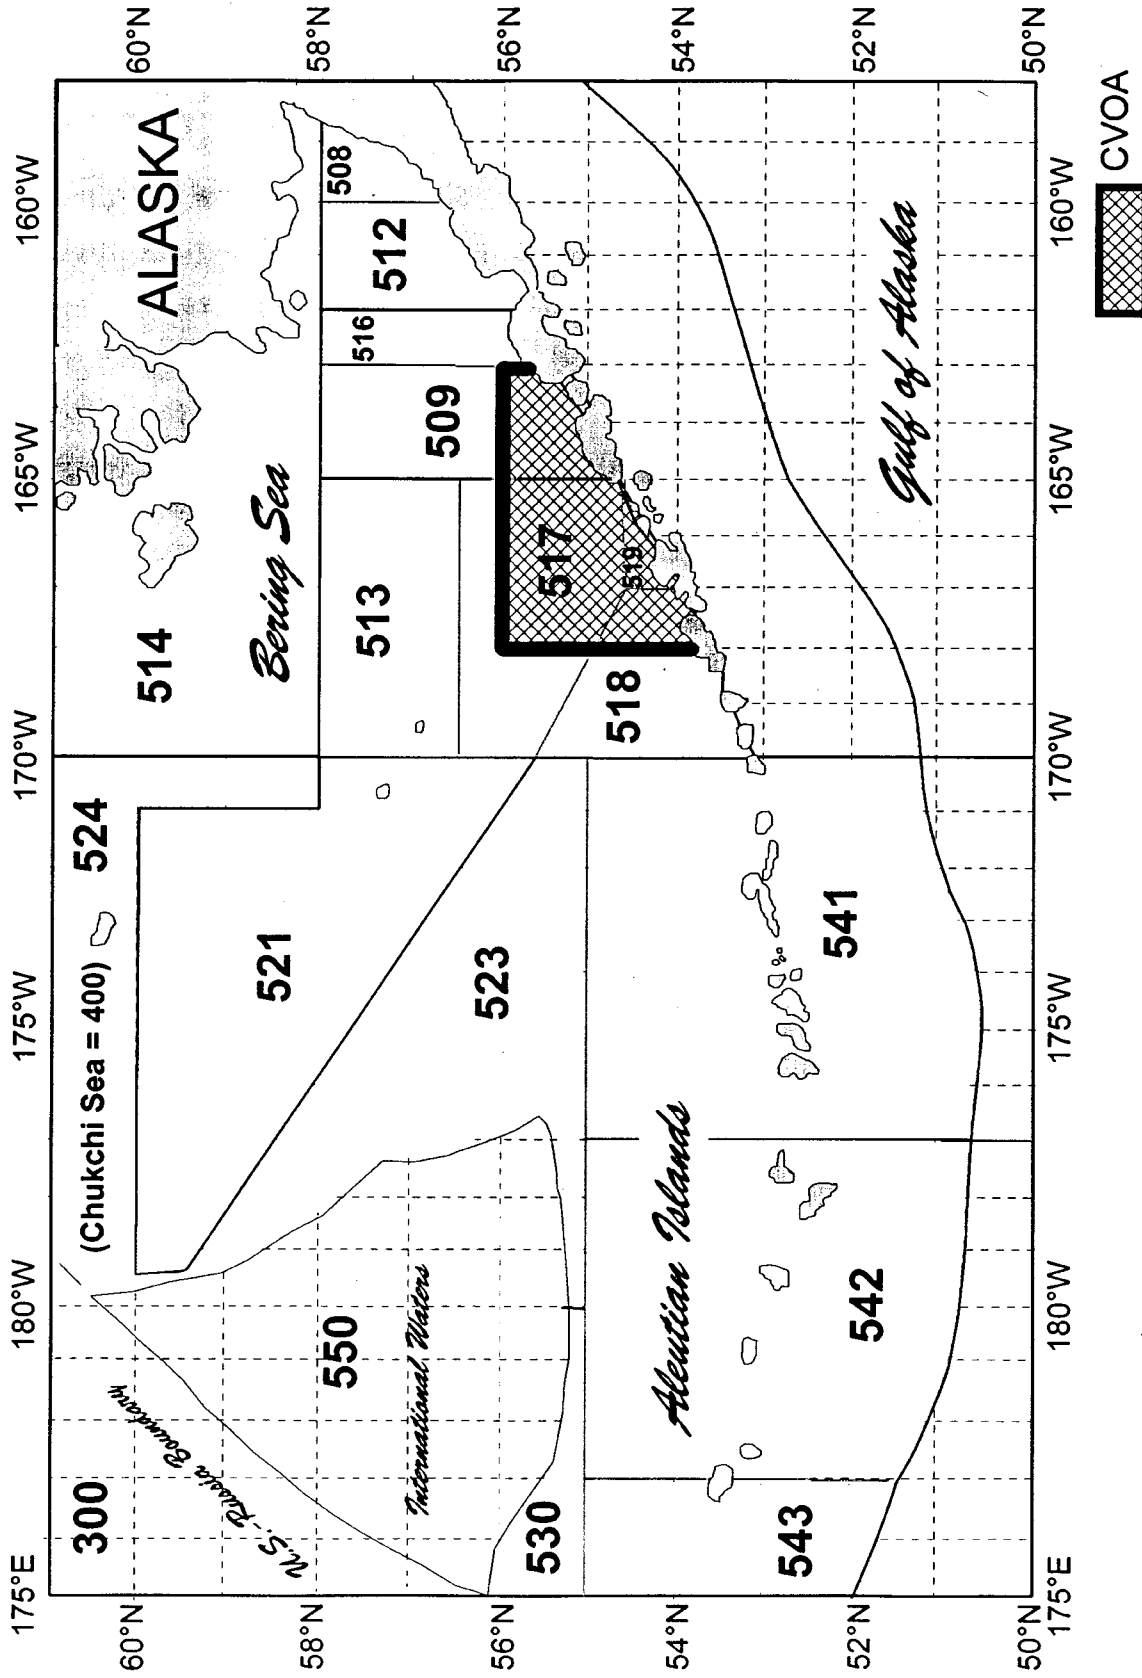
175°E 180°W 175°W 170°W 165°W 160°W

60°N 58°N 56°N 54°N 52°N 50°N

ALASKA

514

Bering Sea

513

509

516

512

508

517

519

518

524

(Chukchi Sea = 400)

521

523

300

U.S.-Russia Boundary

550

International Waters

530

Aleutian Islands

541

542

543

Gulf of Alaska

60°N 58°N 56°N 54°N 52°N 50°N

175°E 180°W 175°W 170°W 165°W 160°W

CVOA